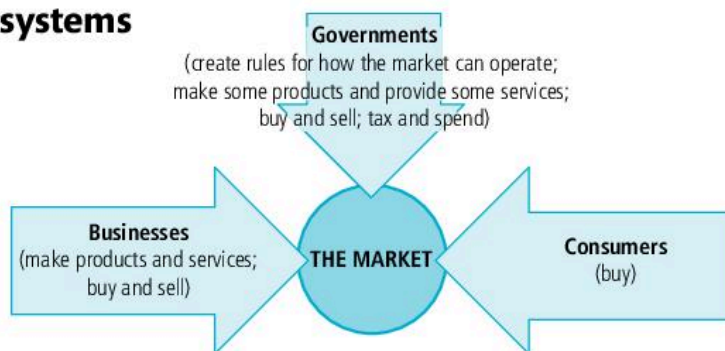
systems

Governments
(create rules for how the market can operate; make some products and provide some services; buy and sell; tax and spend)

Businesses
(make products and services; buy and sell)

THE MARKET

Consumers
(buy)